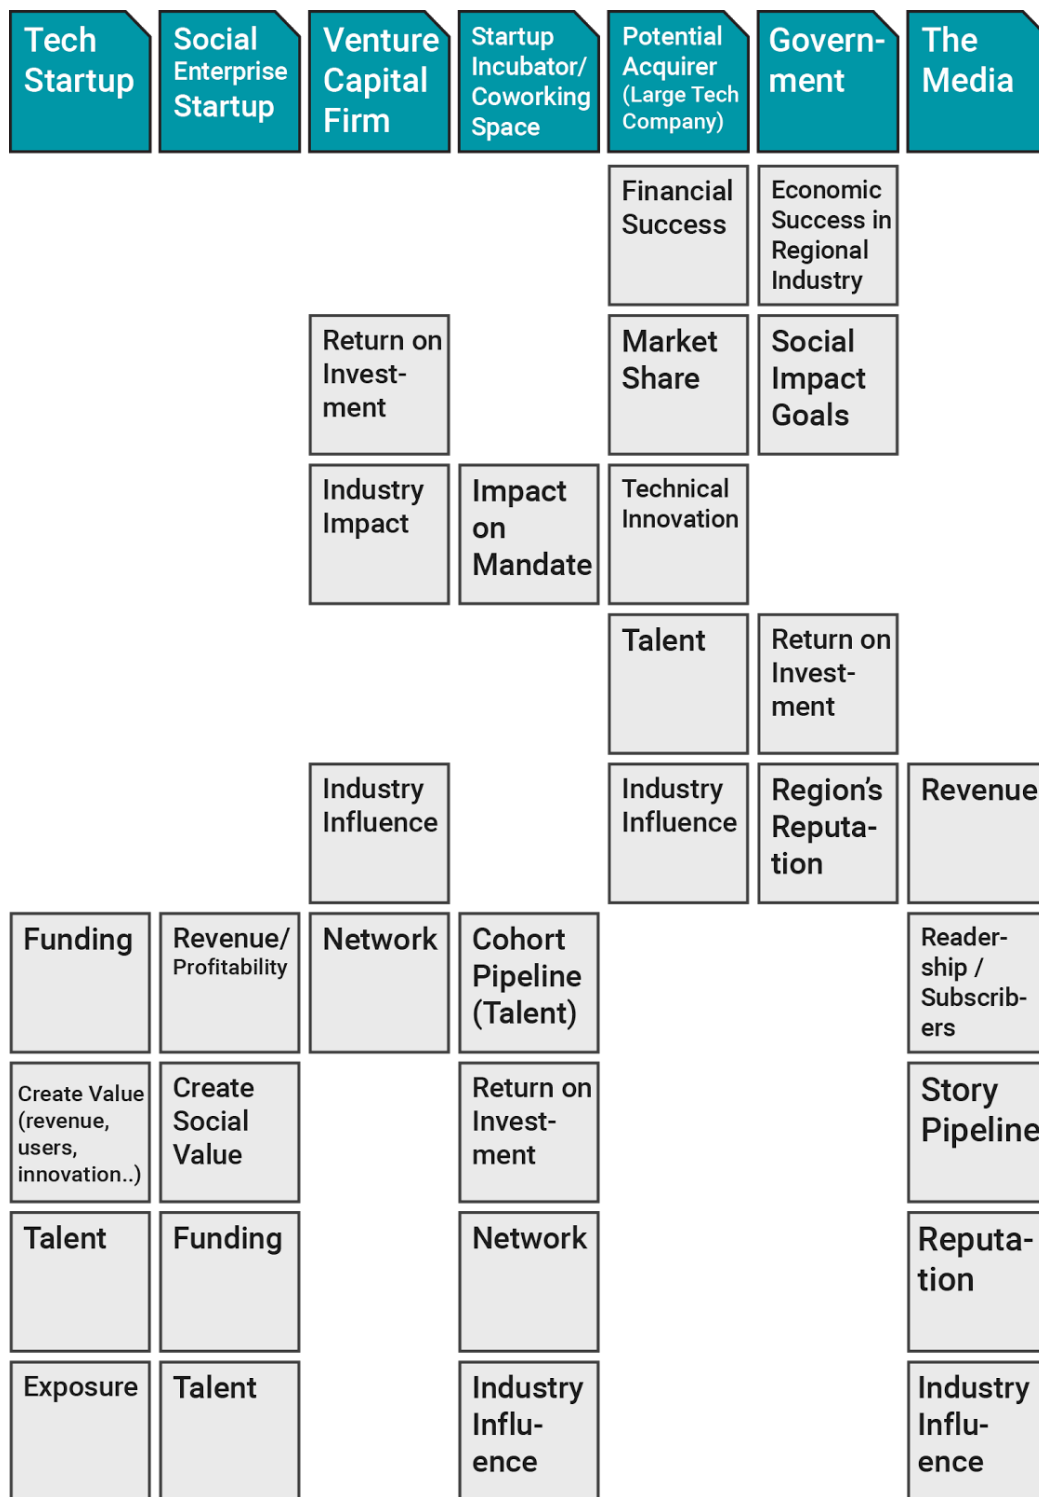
| Tech Startup | Social Enterprise Startup | Venture Capital Firm | Startup Incubator/ Coworking Space | Potential Acquirer (Large Tech Company) | Government | The Media |
|---|---|---|---|---|---|---|
| | | | | Financial Success | Economic Success in Regional Industry | |
| | | Return on Investment | | Market Share | Social Impact Goals | |
| | | Industry Impact | Impact on Mandate | Technical Innovation | | |
| | | | | Talent | Return on Investment | |
| | | Industry Influence | | Industry Influence | Region's Reputation | Revenue |
| Funding | Revenue/ Profitability | Network | Cohort Pipeline (Talent) | | | Readership / Subscribers |
| Create Value (revenue, users, innovation..) | Create Social Value | | Return on Investment | | | Story Pipeline |
| Talent | Funding | | Network | | | Reputation |
| Exposure | Talent | | Industry Influence | | | Industry Influence |